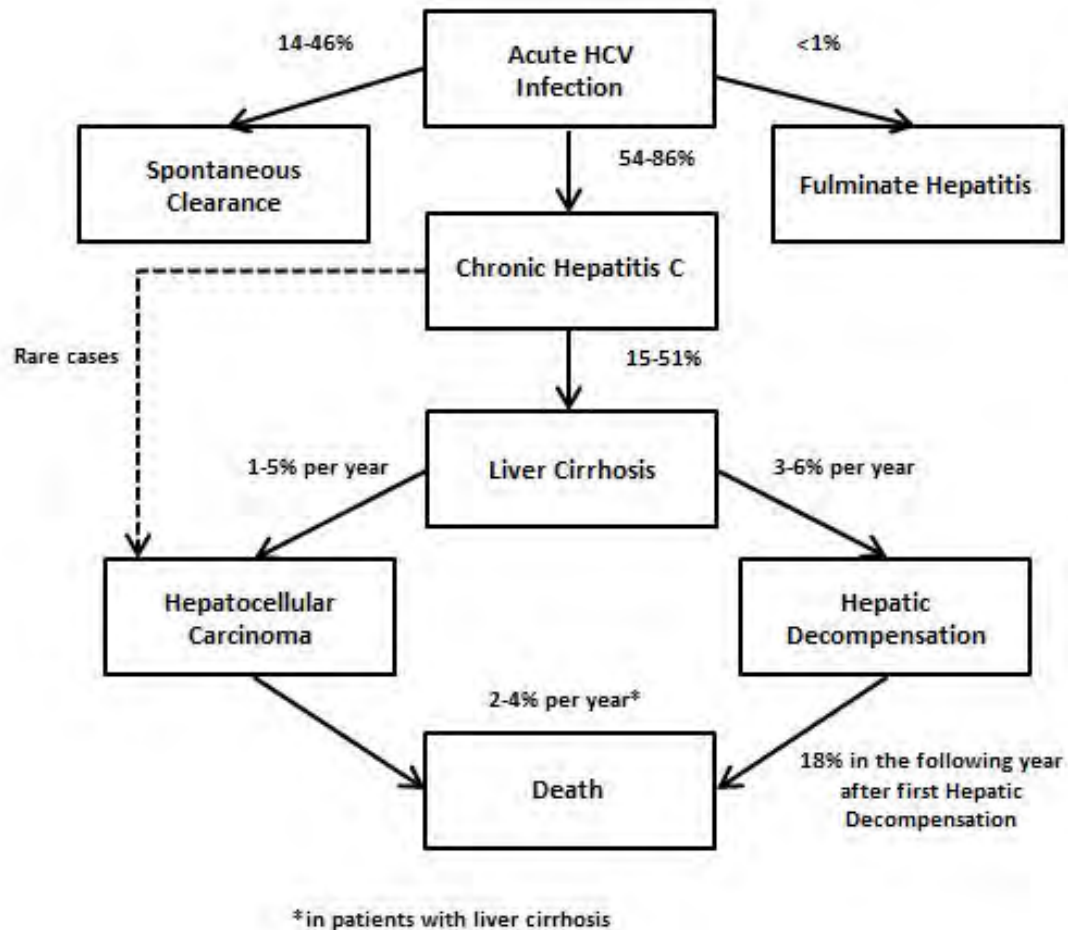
14-46%

Acute HCV Infection

<1%

Spontaneous Clearance

54-86%

Fulminate Hepatitis

Chronic Hepatitis C

Rare cases

15-51%

1-5% per year

Liver Cirrhosis

3-6% per year

Hepatocellular Carcinoma

Hepatic Decompensation

2-4% per year*

Death

18% in the following year after first Hepatic Decompensation

*in patients with liver cirrhosis